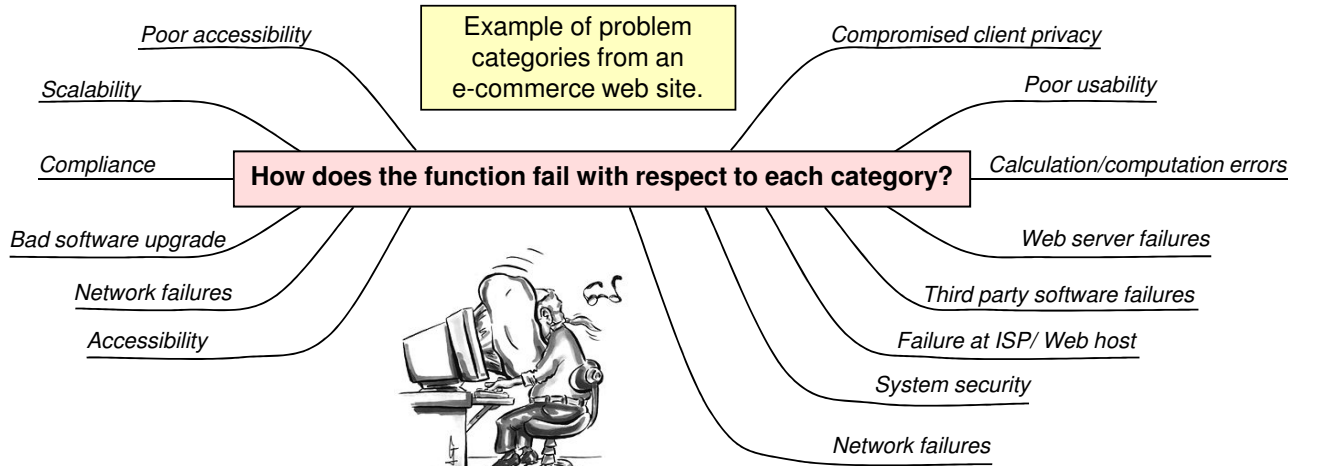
Example of problem categories from an e-commerce web site.

Poor accessibility

Scalability

Compliance

Bad software upgrade

Network failures

Accessibility

How does the function fail with respect to each category?

Compromised client privacy

Poor usability

Calculation/computation errors

Web server failures

Third party software failures

Failure at ISP/ Web host

System security

Network failures